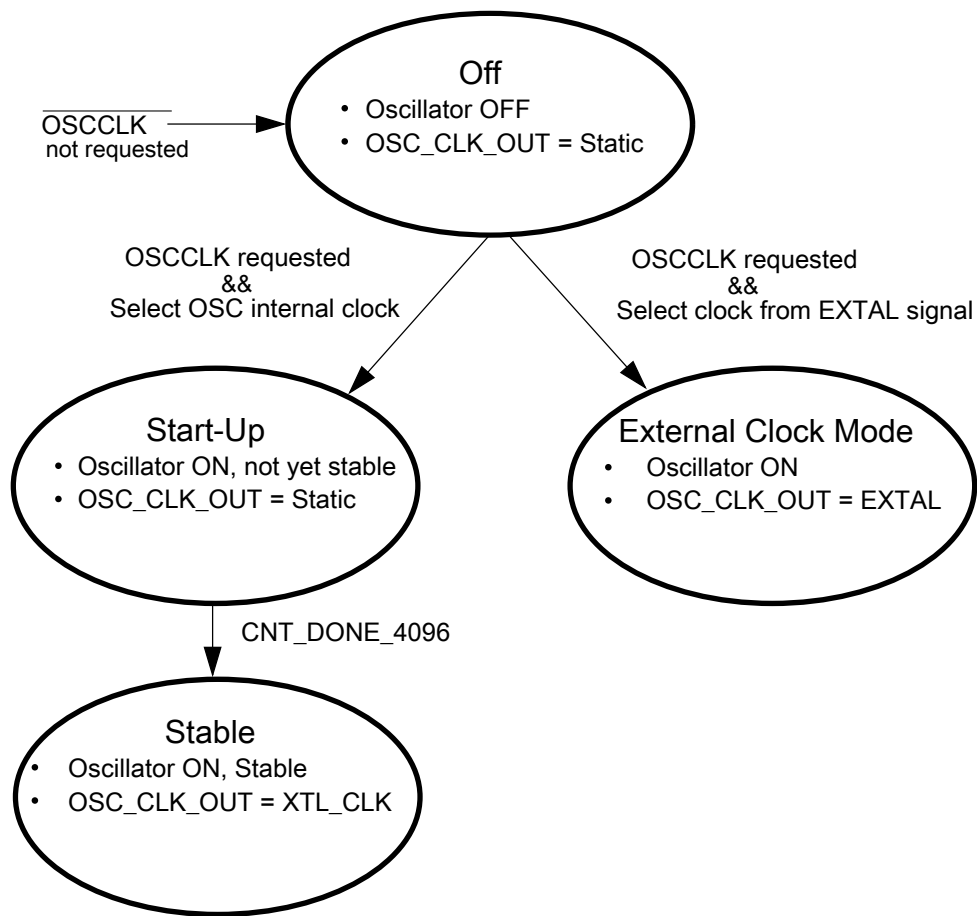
$\overline{\text{OSCCLK}}$
not requested

Off
• Oscillator OFF
• OSC_CLK_OUT = Static

OSCCLK requested
&&
Select OSC internal clock

OSCCLK requested
&&
Select clock from EXTAL signal

Start-Up
• Oscillator ON, not yet stable
• OSC_CLK_OUT = Static

External Clock Mode
• Oscillator ON
• OSC_CLK_OUT = EXTAL

CNT_DONE_4096

Stable
• Oscillator ON, Stable
• OSC_CLK_OUT = XTL_CLK